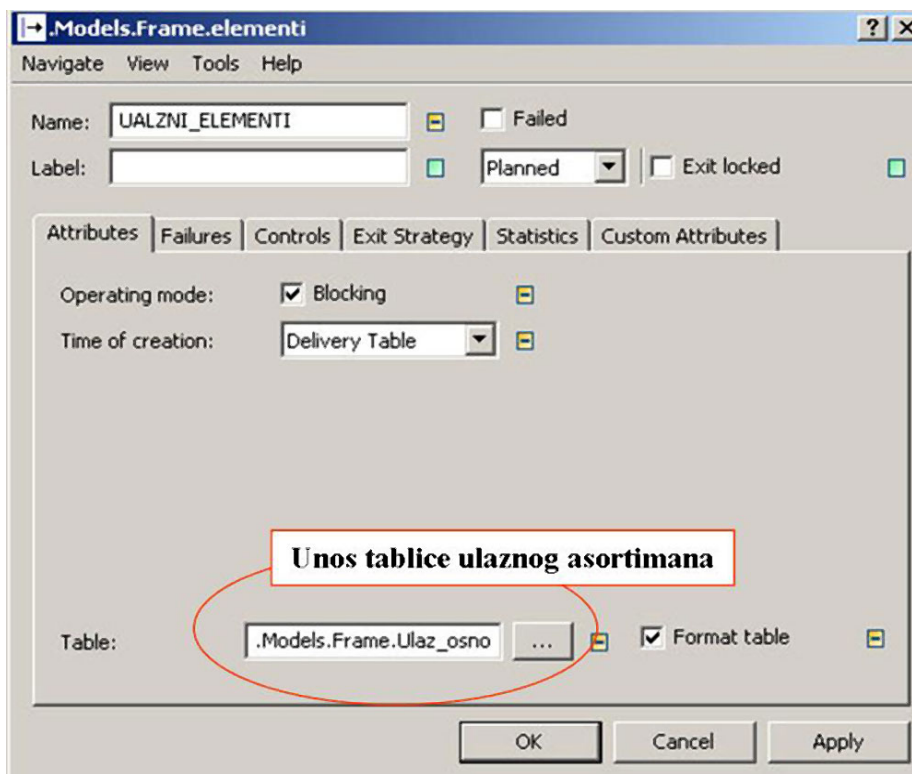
.Models.Frame.elementi

? X

Navigate View Tools Help

Name: UALZNI_ELEMENTI

Failed

Label:

Planned

Exit locked

Attributes | Failures | Controls | Exit Strategy | Statistics | Custom Attributes

Operating mode: Blocking

Time of creation: Delivery Table

Unos tablice ulaznog asortimana

Table: .Models.Frame.Ulaz_osno ...

Format table

OK Cancel Apply